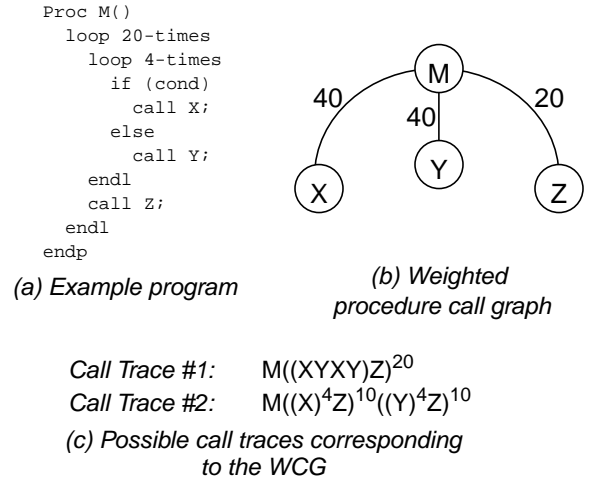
Proc M()
loop 20-times
loop 4-times
if (cond)
call X;
else
call Y;
endl
call Z;
endl
endp

(a) Example program

M
40
40
20
X
Y
Z

(b) Weighted procedure call graph

Call Trace #1: $M((XYXY)Z)^{20}$
Call Trace #2: $M((X)^4Z)^{10}((Y)^4Z)^{10}$

(c) Possible call traces corresponding to the WCG